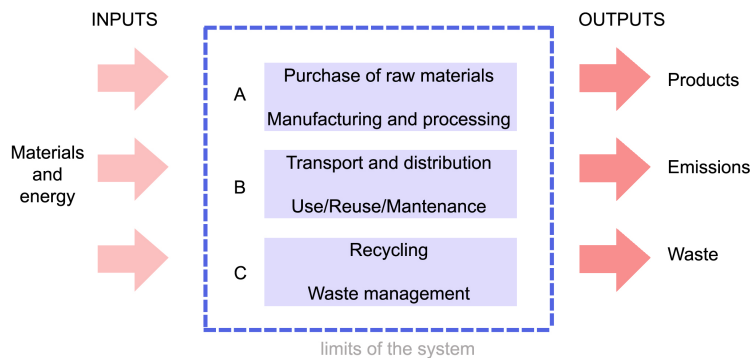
INPUTS

Materials and energy

A

Purchase of raw materials

Manufacturing and processing

B

Transport and distribution

Use/Reuse/Mantenance

C

Recycling

Waste management

limits of the system

OUTPUTS

Products

Emissions

Waste